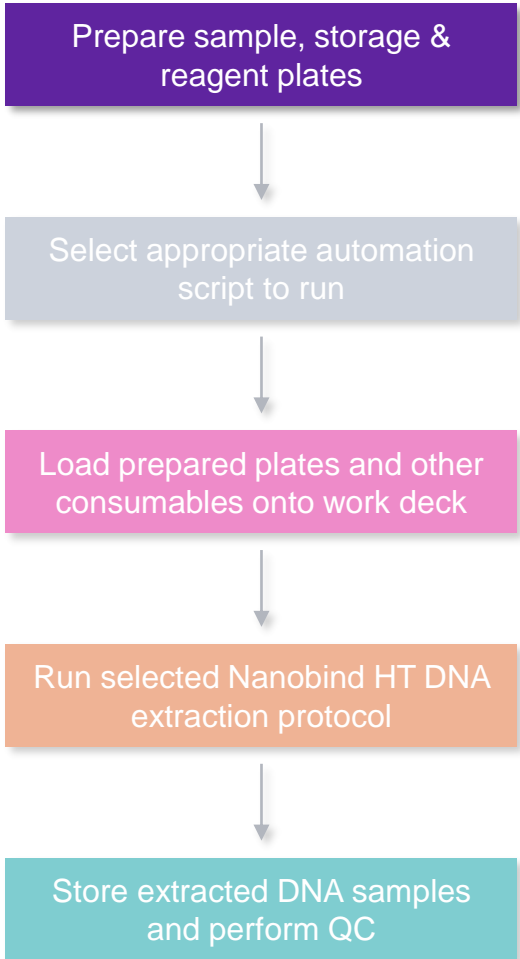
Prepare sample, storage & reagent plates

Select appropriate automation script to run

Load prepared plates and other consumables onto work deck

Run selected Nanobind HT DNA extraction protocol

Store extracted DNA samples and perform QC